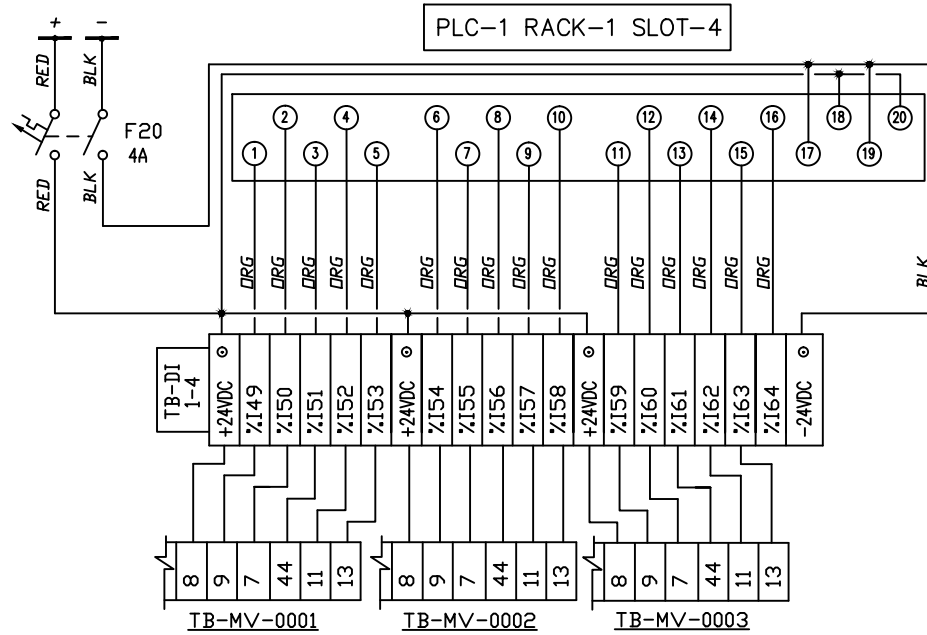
PLC-1 RACK-1 SLOT-4

+ −

RED BLK

F20
4A

RED BLK

2 4 6 8 10 12 14 16 18 20

1 3 5 7 9 11 13 15 17 19

ORG ORG ORG ORG ORG ORG ORG ORG ORG ORG ORG ORG ORG ORG ORG ORG

BLK

TB-DI 1-4

| ⊙ | | | | | | ⊙ | | | | | | ⊙ | | | | | | ⊙ |
|---|---|---|---|---|---|---|---|---|---|---|---|---|---|---|---|---|---|---|
| +24VDC | %I49 | %I50 | %I51 | %I52 | %I53 | +24VDC | %I54 | %I55 | %I56 | %I57 | %I58 | +24VDC | %I59 | %I60 | %I61 | %I62 | %I63 | %I64 | -24VDC |

| 8 | 9 | 7 | 44 | 11 | 13 |
|---|---|---|---|---|---|

TB-MV-0001

| 8 | 9 | 7 | 44 | 11 | 13 |
|---|---|---|---|---|---|

TB-MV-0002

| 8 | 9 | 7 | 44 | 11 | 13 |
|---|---|---|---|---|---|

TB-MV-0003